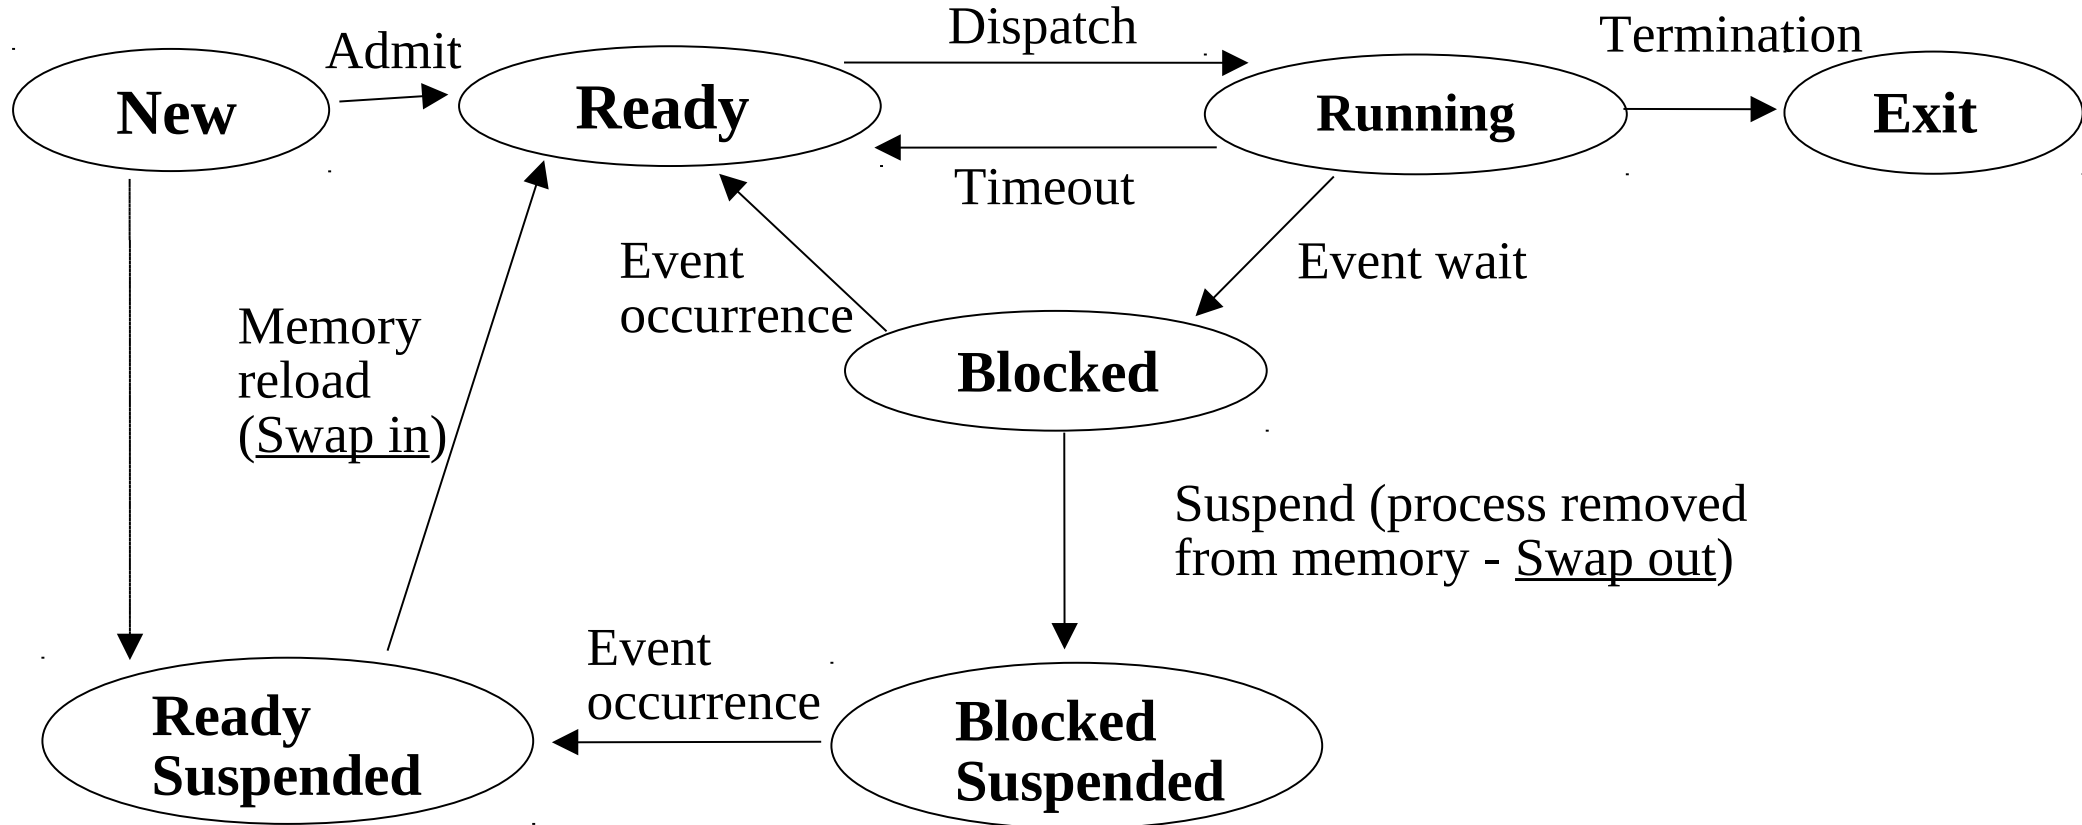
Admit

New

Ready

Dispatch

Running

Termination

Exit

Timeout

Event occurrence

Event wait

Memory reload (Swap in)

Blocked

Suspend (process removed from memory - Swap out)

Event occurrence

Ready Suspended

Blocked Suspended